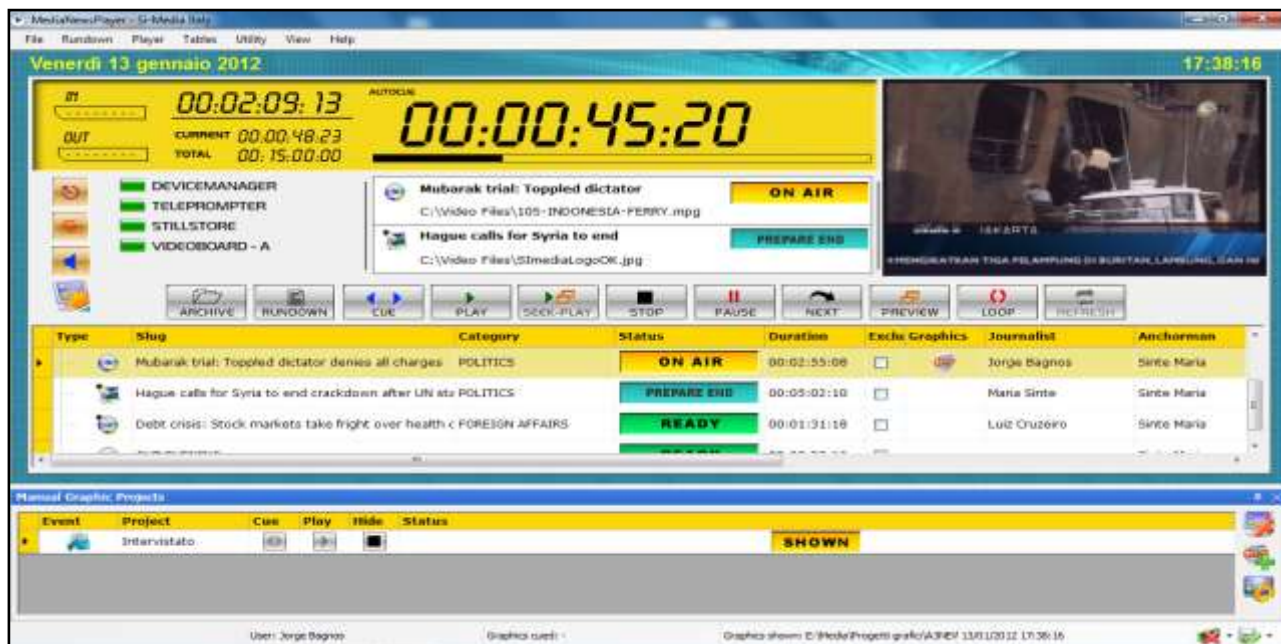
MediaNewsPlayer - S-Media Italy

File Rundown Player Tables Utility View Help

Venerdì 13 gennaio 2012

17:38:16

IN

OUT

00:02:09:13

CURRENT 00:00:48:23

TOTAL 00:15:00:00

AUTOCUE

00:00:45:20

DEVICEMANAGER

TELEPROMPTER

STILLSTORE

VIDEOBOARD - A

Mubarak trial: Toppled dictator

C:\Video Files\105-INDONESIA-FERRY.mpg

ON AIR

Hague calls for Syria to end

C:\Video Files\SImediaLogoOK.jpg

PREPARE END

JAKARTA

ARCHIVE RUNDOWN CUE PLAY SEEK-PLAY STOP PAUSE NEXT PREVIEW LOOP REFRESH

| Type | Slug | Category | Status | Duration | Exclu Graphics | Journalist | Anchorman |
|---|---|---|---|---|---|---|---|
| | Mubarak trial: Toppled dictator denies all charges | POLITICS | ON AIR | 00:02:55:08 | | Jorge Bagnos | Sinte Maria |
| | Hague calls for Syria to end crackdown after UN sts | POLITICS | PREPARE END | 00:05:02:10 | | Maria Sinte | Sinte Maria |
| | Debt crisis: Stock markets take fright over health c | FOREIGN AFFAIRS | READY | 00:01:31:18 | | Luiz Cruzeiro | Sinte Maria |

Manual Graphic Projects

| Event | Project | Cue | Play | Hide | Status |
|---|---|---|---|---|---|
| | Intervistato | | | | SHOWN |

User: Jorge Bagnos

Graphics cued: -

Graphics shown: E:\Media\Progetti grafici\A3NEW 13/01/2012 17:38:16